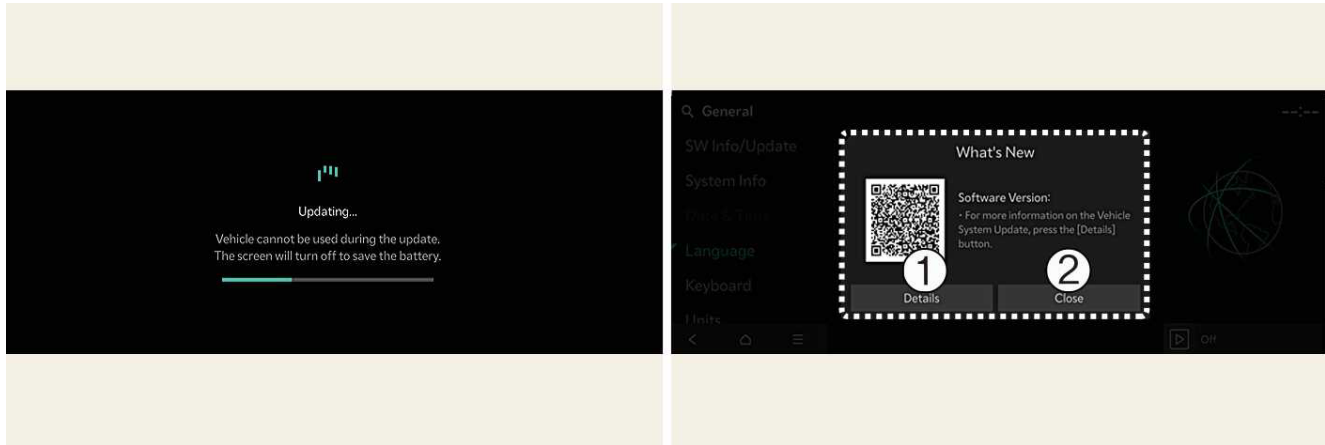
Updating...

Vehicle cannot be used during the update. The screen will turn off to save the battery.

General

SW Info/Update

System Info

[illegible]

Language

Keyboard

Units

What's New

Software Version:

• For more information on the Vehicle System Update, press the [Details] button.

1

Details

2

Close

Off

--:--